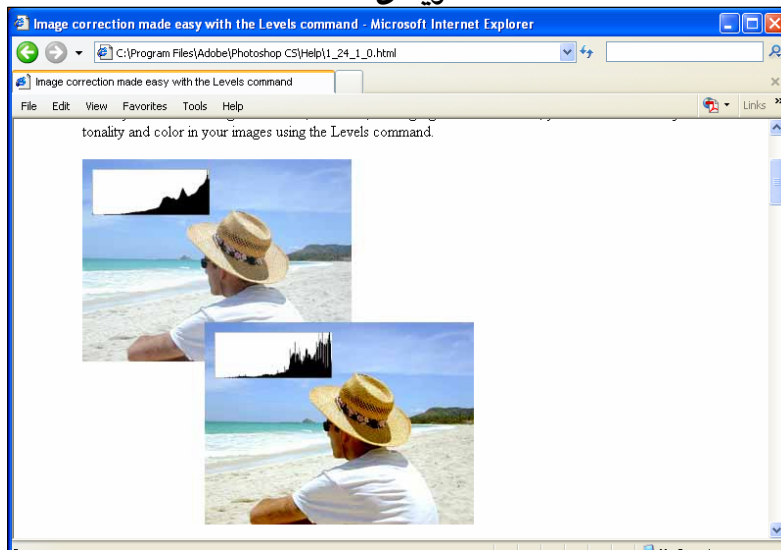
Image correction made easy with the Levels command - Microsoft Internet Explorer

C:\Program Files\Adobe\Photoshop CS\Help\1_24_1_0.html

Image correction made easy with the Levels command

File Edit View Favorites Tools Help

Links

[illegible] tonality and color in your images using the Levels command.